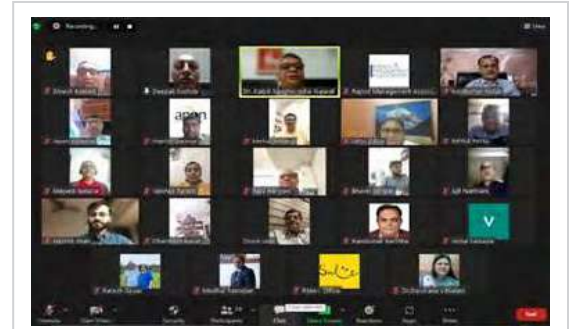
Recording...

View

Dinesh Kothari

Deepak Kothari

Dr. Rakesh Sanghvi

Rajkot Management Association

arun

Mehul Mehta

Mayank Khakhar

Bhavin Shah

Jyoti Nathwani

Chandresh Kotak

Vinod Lodhiya

Kamlesh Rathod

Vishal Sakariya

V

Smile

Rajesh Desai

Umakant Trivedi

Rajan - Office

Unmute

Start Video

Security

Participants

Chat

Share Screen

Reactions

Apps

More

End